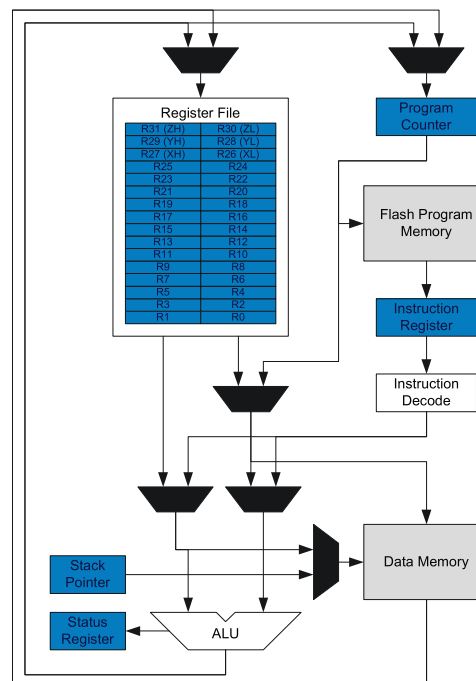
Register File

| R31 (ZH) | R30 (ZL) |
|---|---|
| R29 (YH) | R28 (YL) |
| R27 (XH) | R26 (XL) |
| R25 | R24 |
| R23 | R22 |
| R21 | R20 |
| R19 | R18 |
| R17 | R16 |
| R15 | R14 |
| R13 | R12 |
| R11 | R10 |
| R9 | R8 |
| R7 | R6 |
| R5 | R4 |
| R3 | R2 |
| R1 | R0 |

Program Counter

Flash Program Memory

Instruction Register

Instruction Decode

Stack Pointer

Data Memory

Status Register

ALU